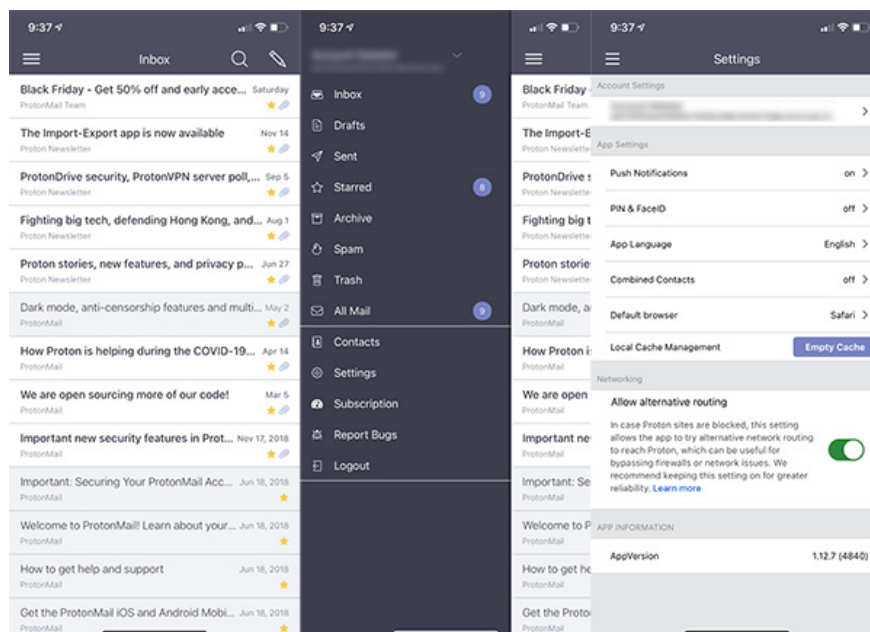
9:37

Inbox

Black Friday - Get 50% off and early acce... Saturday
ProtonMail Team

The Import-Export app is now available Nov 14
Proton Newsletter

ProtonDrive security, ProtonVPN server poll,... Sep 5
Proton Newsletter

Fighting big tech, defending Hong Kong, and... Aug 1
Proton Newsletter

Proton stories, new features, and privacy p... Jun 27
Proton Newsletter

Dark mode, anti-censorship features and multi... May 2
ProtonMail

How Proton is helping during the COVID-19... Apr 14
ProtonMail

We are open sourcing more of our code! Mar 5
ProtonMail

Important new security features in Prot... Nov 17, 2018
ProtonMail

Important: Securing Your ProtonMail Acc... Jun 18, 2018
ProtonMail

Welcome to ProtonMail! Learn about your... Jun 18, 2018
ProtonMail

How to get help and support Jun 18, 2018
ProtonMail

Get the ProtonMail iOS and Android Mobi... Jun 18, 2018
ProtonMail

9:37

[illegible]

Inbox 9
Drafts
Sent
Starred 8
Archive
Spam
Trash
All Mail 9
Contacts
Settings
Subscription
Report Bugs
Logout

Black Friday
ProtonMail Team
The Import-E
Proton Newsletter
ProtonDrive s
Proton Newsletter
Fighting big t
Proton Newsletter
Proton storie
Proton Newsletter
Dark mode,
ProtonMail
How Proton is
ProtonMail
We are open
ProtonMail
Important ne
ProtonMail
Important: Se
ProtonMail
Welcome to P
ProtonMail
How to get he
ProtonMail
Get the Proto
ProtonMail

9:37

Settings

Account Settings
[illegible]

App Settings
Push Notifications on
PIN & FaceID off
App Language English
Combined Contacts off
Default browser Safari
Local Cache Management Empty Cache

Networking
Allow alternative routing
In case Proton sites are blocked, this setting allows the app to try alternative network routing to reach Proton, which can be useful for bypassing firewalls or network issues. We recommend keeping this setting on for greater reliability. Learn more

APP INFORMATION
AppVersion 1.12.7 (4840)